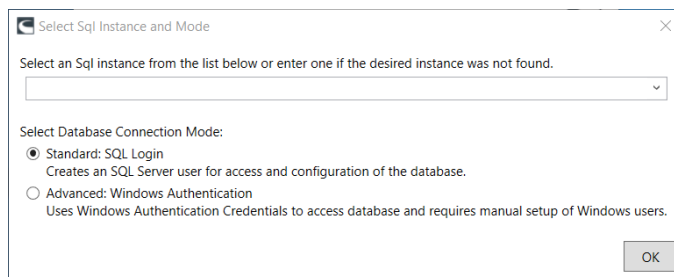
Select Sql Instance and Mode

Select an Sql instance from the list below or enter one if the desired instance was not found.

Select Database Connection Mode:

Standard: SQL Login
Creates an SQL Server user for access and configuration of the database.

Advanced: Windows Authentication
Uses Windows Authentication Credentials to access database and requires manual setup of Windows users.

OK